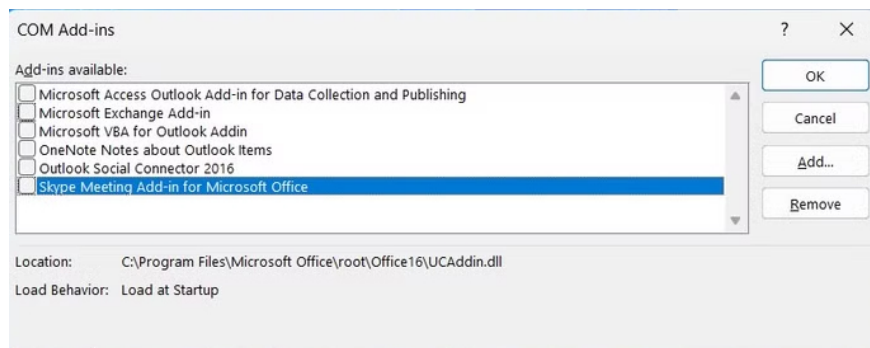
COM Add-ins

?

×

Add-ins available:

Microsoft Access Outlook Add-in for Data Collection and Publishing
Microsoft Exchange Add-in
Microsoft VBA for Outlook Addin
OneNote Notes about Outlook Items
Outlook Social Connector 2016
Skype Meeting Add-in for Microsoft Office

OK

Cancel

Add...

Remove

Location: C:\Program Files\Microsoft Office\root\Office16\UCAddin.dll

Load Behavior: Load at Startup